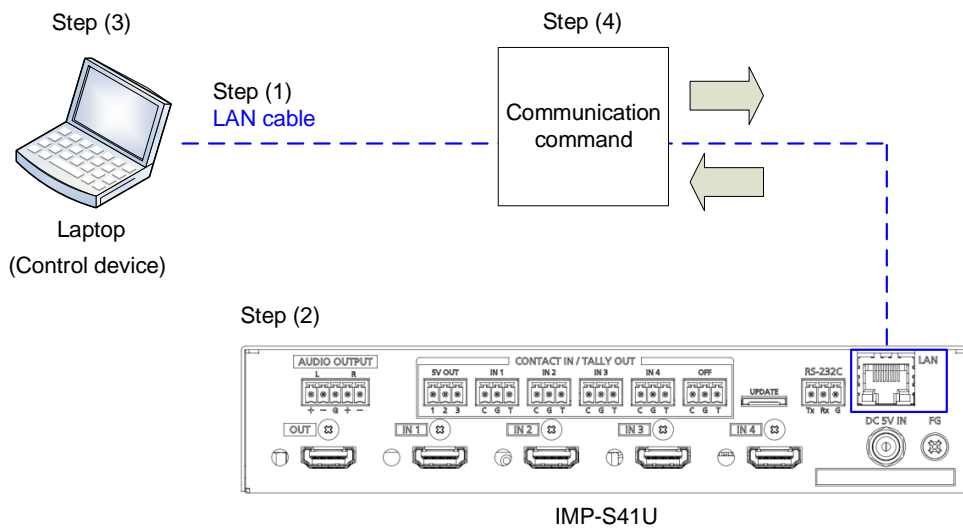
Step (3)

Step (4)

Step (1)
LAN cable

Communication command

Laptop
(Control device)

Step (2)

AUDIO OUTPUT
L R
+ − ⏚ + −

CONTACT IN / TALLY OUT
5V OUT
1 2 3
IN 1
C G T
IN 2
C G T
IN 3
C G T
IN 4
C G T
OFF
C G T

UPDATE

RS-232C
Tx Rx G

LAN

OUT

IN 1

IN 2

IN 3

IN 4

DC 5V IN

FG

IMP-S41U